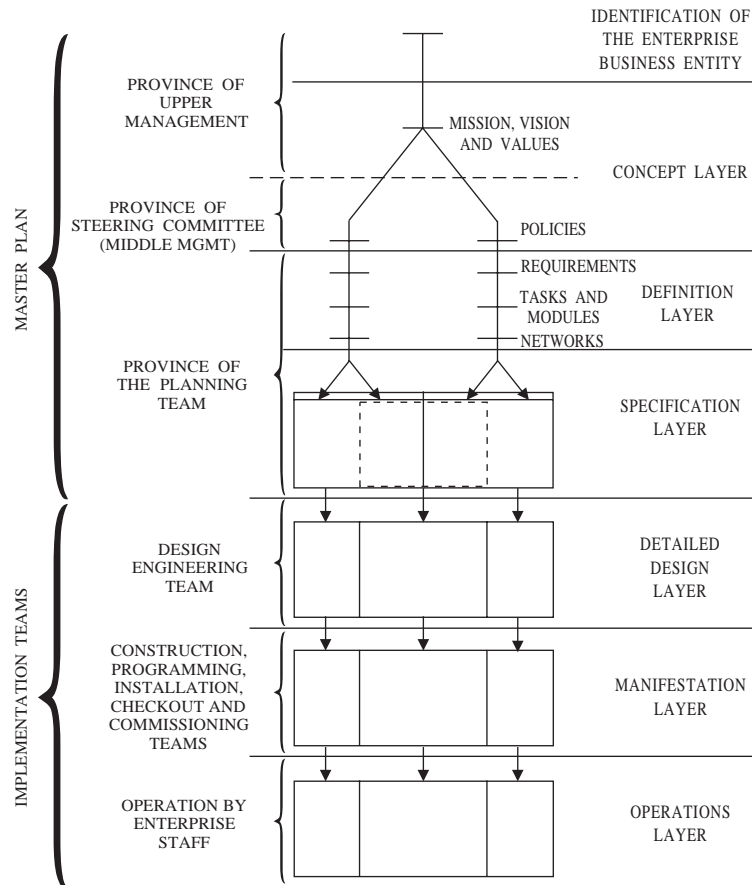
MASTER PLAN

IMPLEMENTATION TEAMS

IDENTIFICATION OF THE ENTERPRISE BUSINESS ENTITY

PROVINCE OF UPPER MANAGEMENT

MISSION, VISION AND VALUES

CONCEPT LAYER

PROVINCE OF STEERING COMMITTEE (MIDDLE MGMT)

POLICIES

REQUIREMENTS

TASKS AND MODULES

DEFINITION LAYER

NETWORKS

PROVINCE OF THE PLANNING TEAM

SPECIFICATION LAYER

DESIGN ENGINEERING TEAM

DETAILED DESIGN LAYER

CONSTRUCTION, PROGRAMMING, INSTALLATION, CHECKOUT AND COMMISSIONING TEAMS

MANIFESTATION LAYER

OPERATION BY ENTERPRISE STAFF

OPERATIONS LAYER